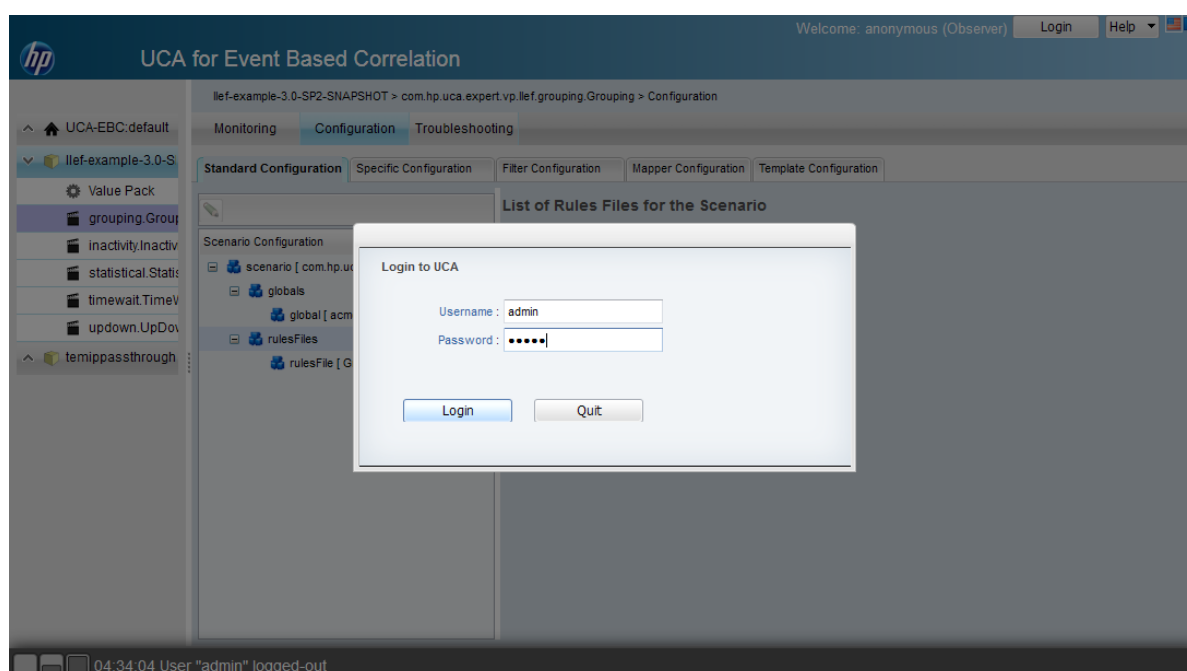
hp

UCA for Event Based Correlation

Welcome: anonymous (Observer) Login Help

llef-example-3.0-SP2-SNAPSHOT > com.hp.uca.expert.vp.llef.grouping.Grouping > Configuration

UCA-EBC:default

Monitoring Configuration Troubleshooting

llef-example-3.0-S

Standard Configuration Specific Configuration Filter Configuration Mapper Configuration Template Configuration

Value Pack

grouping.Group

List of Rules Files for the Scenario

inactivity.Inactiv

Scenario Configuration

statistical.Statis

scenario [ com.hp.uc

timewait.TimeW

globals

updown.UpDov

global [ acm

temippassthrough

rulesFiles

rulesFile [ G

Login to UCA

Username : admin

Password : •••••

Login Quit

04:34:04 User "admin" logged-out